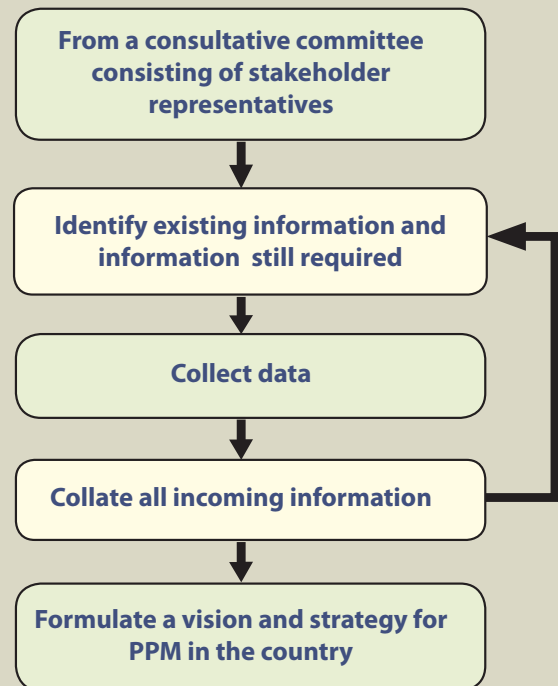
From a consultative committee consisting of stakeholder representatives

Identify existing information and information still required

Collect data

Collate all incoming information

Formulate a vision and strategy for PPM in the country